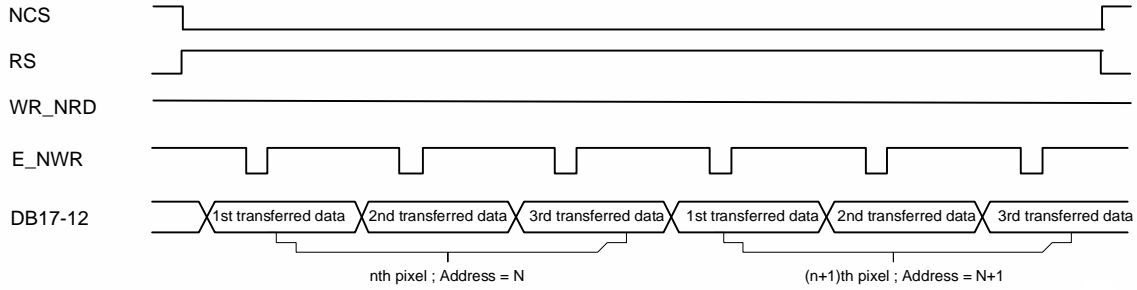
NCS
RS
WR_NRD
E_NWR
DB17-12

1st transferred data
2nd transferred data
3rd transferred data
1st transferred data
2nd transferred data
3rd transferred data

nth pixel ; Address = N
(n+1)th pixel ; Address = N+1